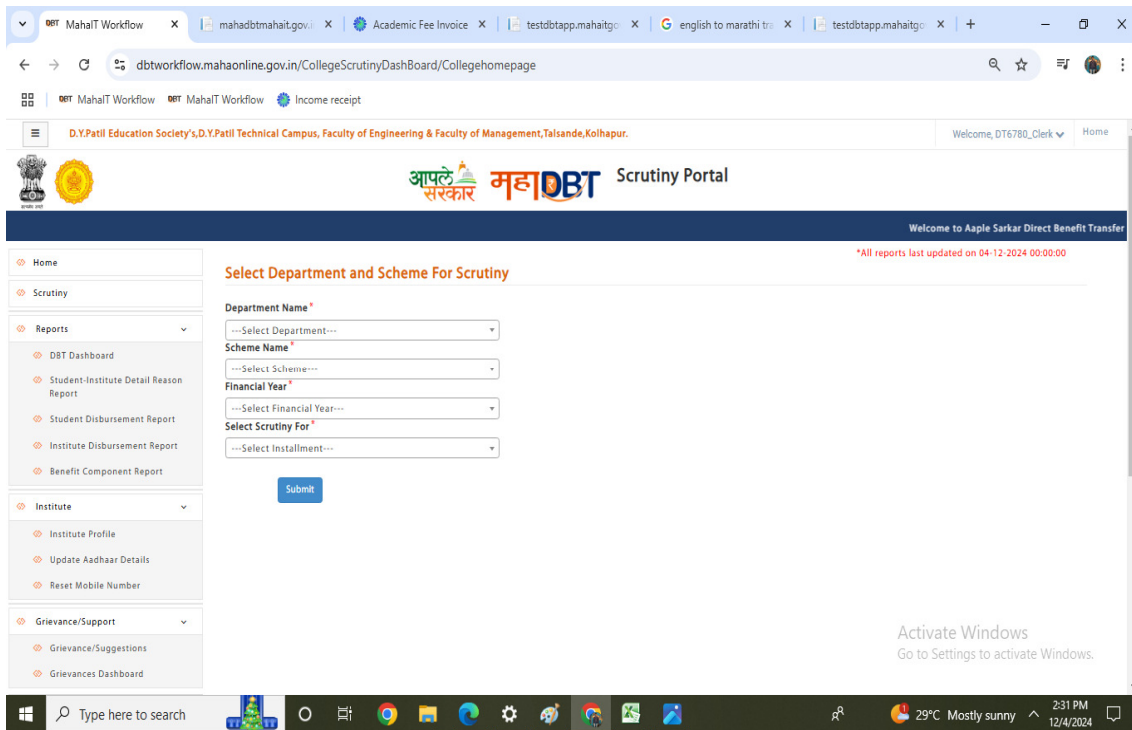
DBT MahaIT Workflow ×
mahadbtmahait.gov.i ×
Academic Fee Invoice ×
testdbtapp.mahaitgo ×
english to marathi tra ×
testdbtapp.mahaitgo ×
+

dbtworkflow.mahaonline.gov.in/CollegeScrutinyDashBoard/Collegehomepage

DBT MahaIT Workflow DBT MahaIT Workflow Income receipt

D.Y.Patil Education Society's,D.Y.Patil Technical Campus, Faculty of Engineering & Faculty of Management,Talsande,Kolhapur.

Welcome, DT6780_Clerk Home

आपले सरकार महाDBT Scrutiny Portal

Welcome to Aaple Sarkar Direct Benefit Transfer

*All reports last updated on 04-12-2024 00:00:00

Home
Scrutiny
Reports
DBT Dashboard
Student-Institute Detail Reason Report
Student Disbursement Report
Institute Disbursement Report
Benefit Component Report
Institute
Institute Profile
Update Aadhaar Details
Reset Mobile Number
Grievance/Support
Grievance/Suggestions
Grievances Dashboard

Select Department and Scheme For Scrutiny

Department Name*
---Select Department---
Scheme Name*
---Select Scheme---
Financial Year*
---Select Financial Year---
Select Scrutiny For*
---Select Installment---

Submit

Activate Windows
Go to Settings to activate Windows.

Type here to search
29°C Mostly sunny
2:31 PM
12/4/2024